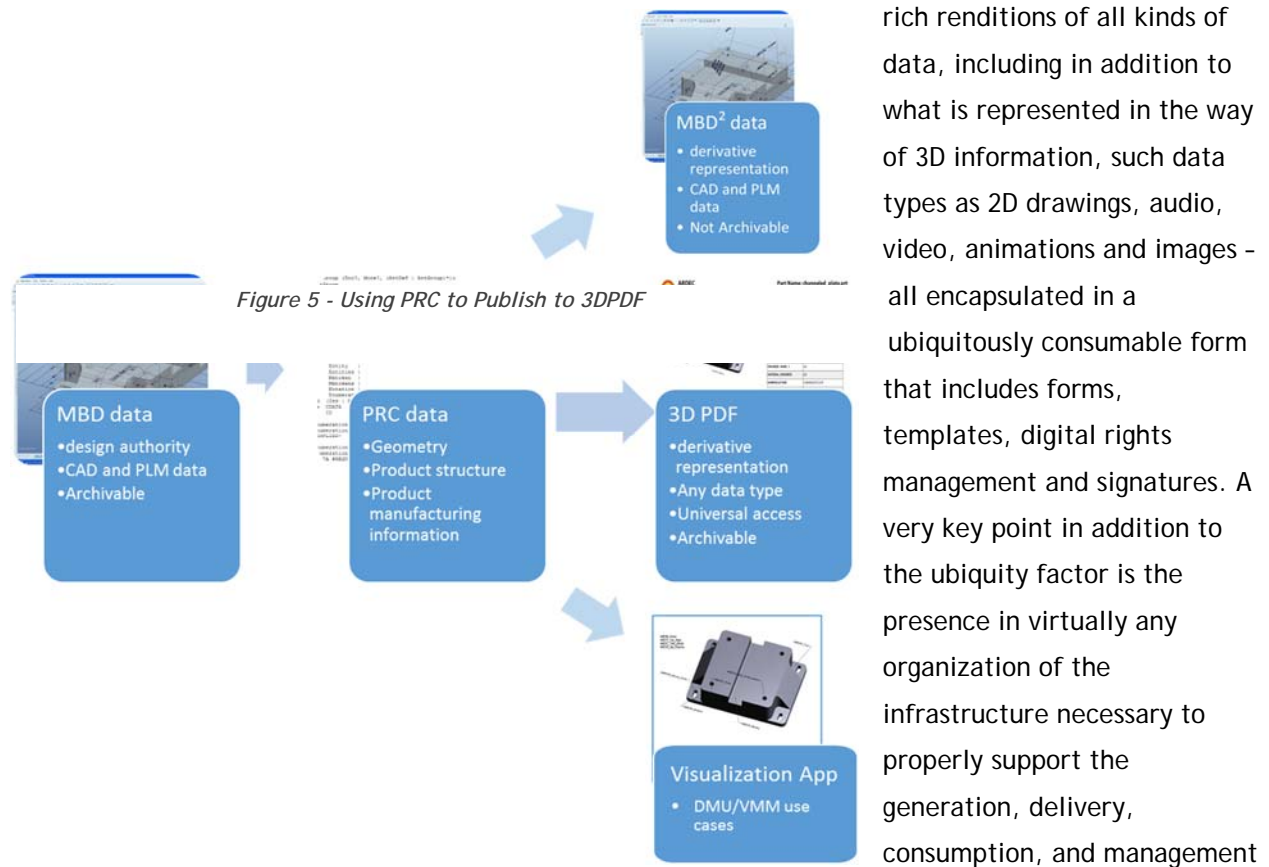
MBD$^2$ data

• derivative representation
• CAD and PLM data
• Not Archivable

Figure 5 - Using PRC to Publish to 3DPDF

MBD data

•design authority
•CAD and PLM data
•Archivable

PRC data

•Geometry
•Product structure
•Product manufacturing information

3D PDF

•derivative representation
•Any data type
•Universal access
•Archivable

Visualization App

• DMU/VMM use cases

rich renditions of all kinds of data, including in addition to what is represented in the way of 3D information, such data types as 2D drawings, audio, video, animations and images – all encapsulated in a ubiquitously consumable form that includes forms, templates, digital rights management and signatures. A very key point in addition to the ubiquity factor is the presence in virtually any organization of the infrastructure necessary to properly support the generation, delivery, consumption, and management